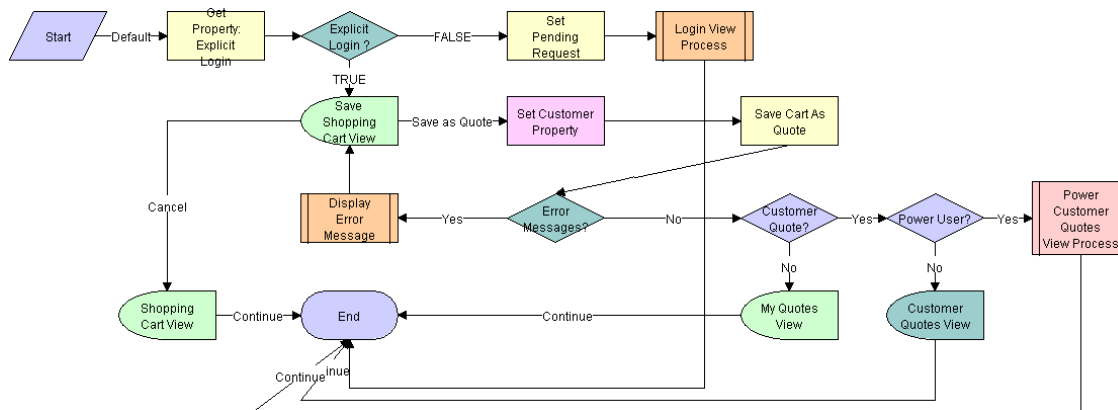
Start
Default
Get Property: Explicit Login
Explicit Login ?
FALSE
Set Pending Request
Login View Process
TRUE
Save Shopping Cart View
Save as Quote
Set Customer Property
Save Cart As Quote
Cancel
Display Error Message
Yes
Error Messages?
No
Customer Quote?
Yes
Power User?
Yes
Power Customer Quotes View Process
No
No
Shopping Cart View
Continue
End
Continue
My Quotes View
Customer Quotes View
Continue
inue